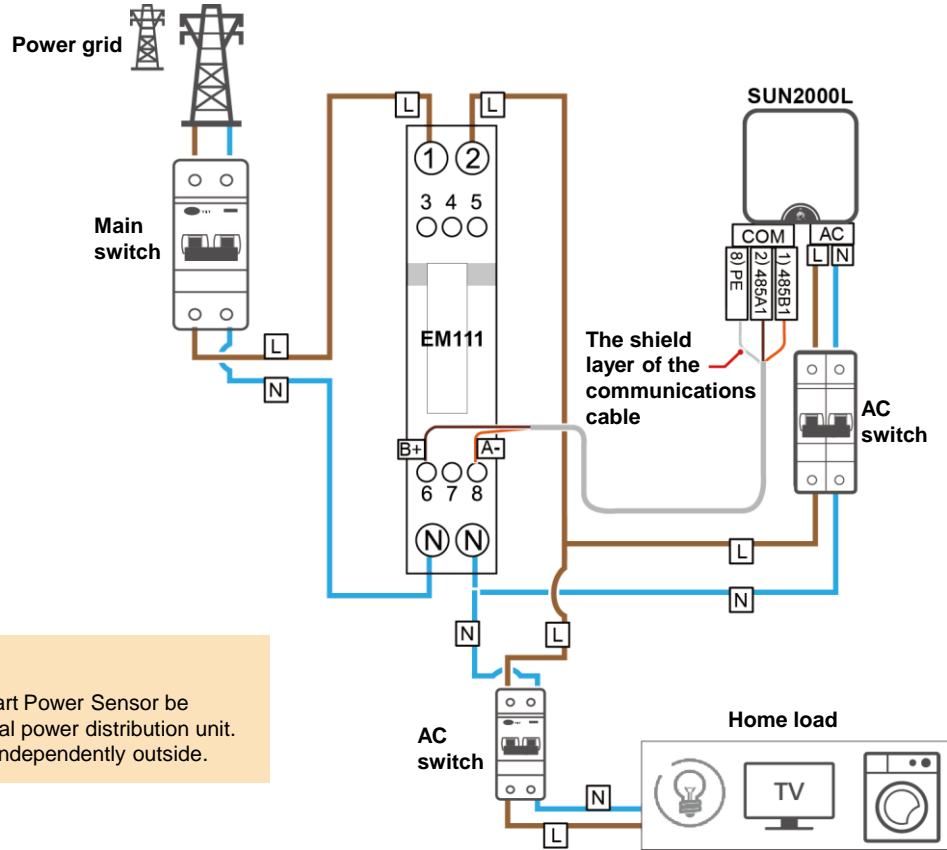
Power grid

Main switch

L

N

L

L

① ②

3 4 5

EM111

B+

A-

6 7 8

Ⓝ Ⓝ

SUN2000L

COM

8) PE

2) 485A1

1) 485B1

AC

L N

The shield layer of the communications cable

AC switch

L

N

N

L

AC switch

N

L

Home load

TV

art Power Sensor be
al power distribution unit.
ndependently outside.